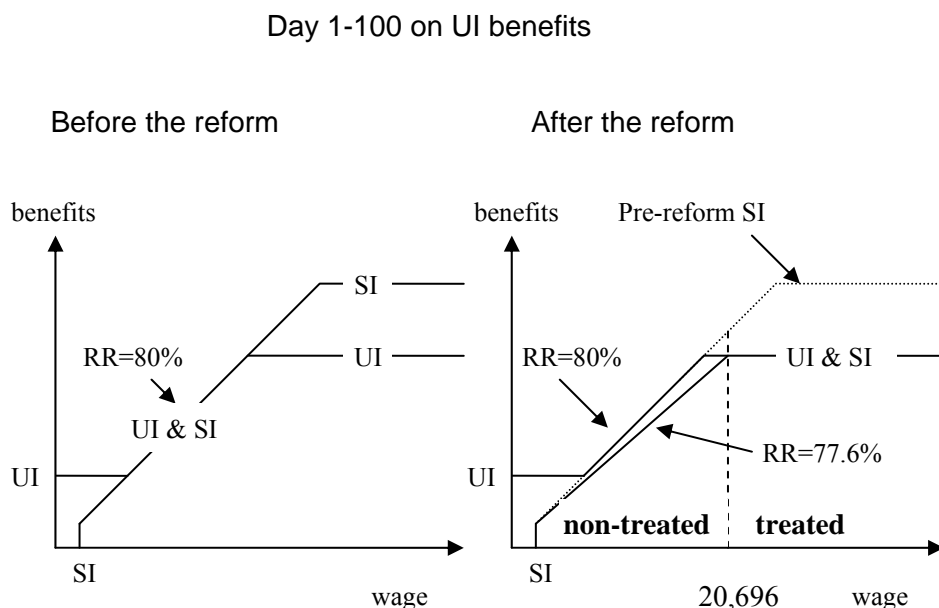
Day 1-100 on UI benefits

Before the reform

benefits

SI

UI

RR=80%

UI & SI

UI

SI

wage

After the reform

benefits

Pre-reform SI

RR=80%

UI & SI

RR=77.6%

UI

non-treated

treated

SI

20,696

wage